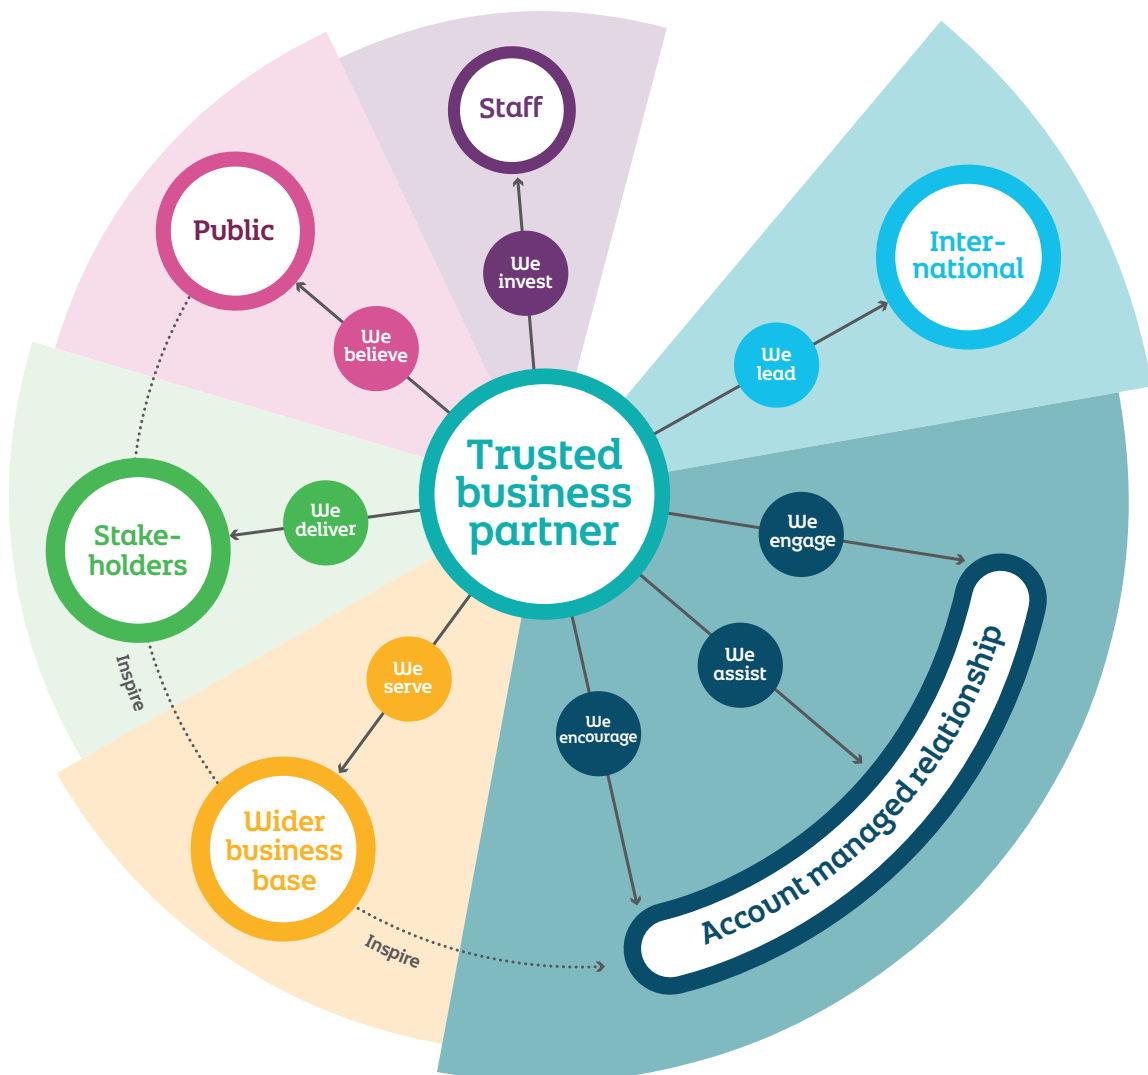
Staff

We invest

Public

We believe

Inter-national

We lead

Trusted business partner

Stake-holders

We deliver

We engage

We assist

We serve

We encourage

Inspire

Wider business base

Inspire

Account managed relationship